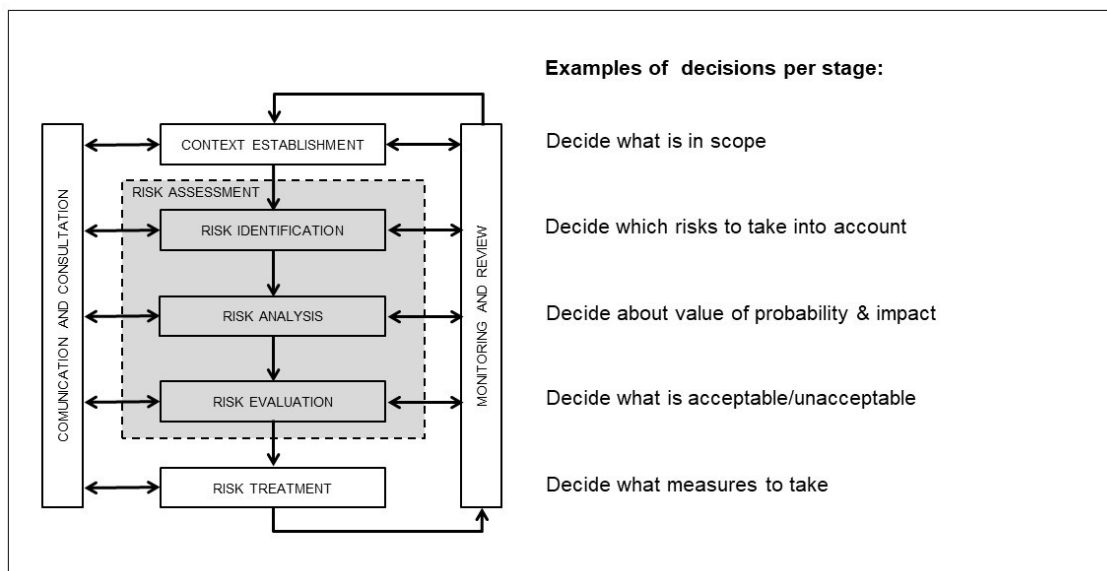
COMUNICATION AND CONSULTATION

CONTEXT ESTABLISHMENT

RISK ASSESSMENT

RISK IDENTIFICATION

RISK ANALYSIS

RISK EVALUATION

RISK TREATMENT

MONITORING AND REVIEW

**Examples of decisions per stage:**

Decide what is in scope

Decide which risks to take into account

Decide about value of probability & impact

Decide what is acceptable/unacceptable

Decide what measures to take